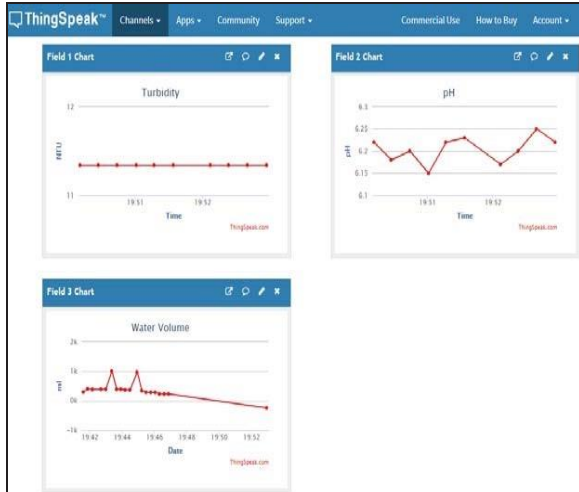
ThingSpeak™ Channels ▾ Apps ▾ Community Support ▾ Commercial Use How to Buy Account ▾

Field 1 Chart

Turbidity

12

NTU

11

19:51 19:52

Time

ThingSpeak.com

Field 2 Chart

pH

6.3

6.25

pH

6.2

6.15

6.1

19:51 19:52

Time

ThingSpeak.com

Field 3 Chart

Water Volume

2k

1k

ml

0k

−1k

19:42 19:44 19:46 19:48 19:50 19:52

Date

ThingSpeak.com